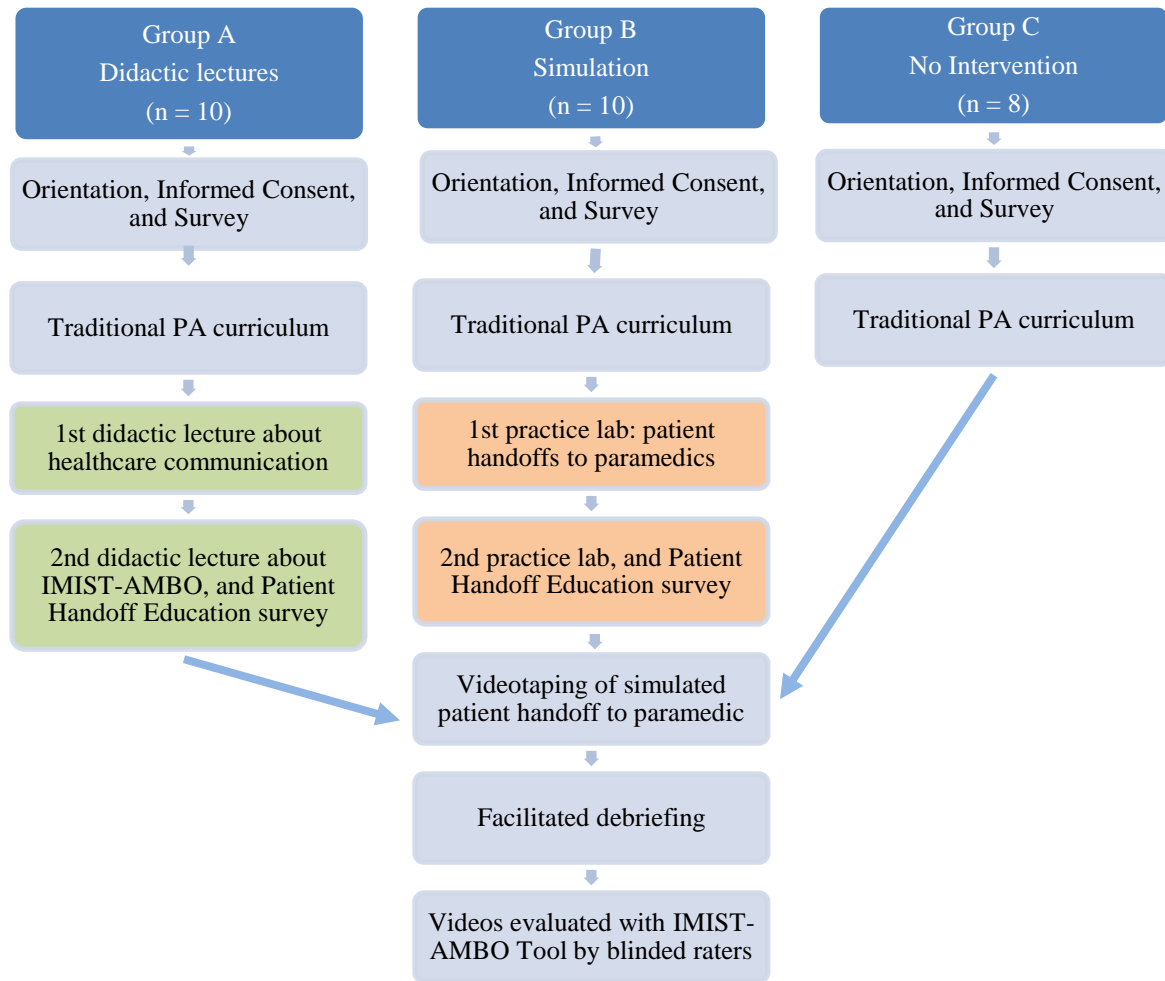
Group A
Didactic lectures
(n = 10)

Orientation, Informed Consent, and Survey

Traditional PA curriculum

1st didactic lecture about healthcare communication

2nd didactic lecture about IMIST-AMBO, and Patient Handoff Education survey

Group B
Simulation
(n = 10)

Orientation, Informed Consent, and Survey

Traditional PA curriculum

1st practice lab: patient handoffs to paramedics

2nd practice lab, and Patient Handoff Education survey

Videotaping of simulated patient handoff to paramedic

Facilitated debriefing

Videos evaluated with IMIST-AMBO Tool by blinded raters

Group C
No Intervention
(n = 8)

Orientation, Informed Consent, and Survey

Traditional PA curriculum